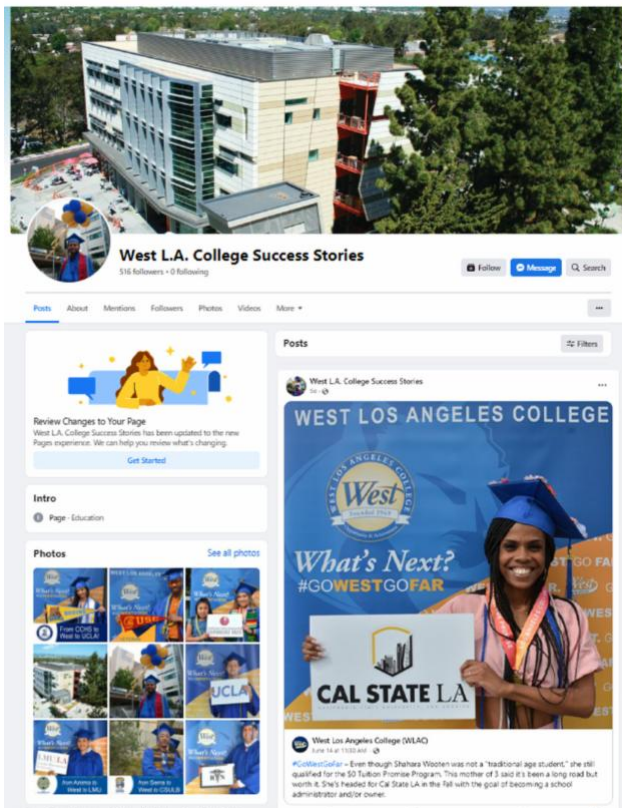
West L.A. College Success Stories
516 followers • 0 following

Follow
Message
Search

Posts About Mentions Followers Photos Videos More ▾

...

Review Changes to Your Page
West L.A. College Success Stories has been updated to the new Pages experience. We can help you review what's changing.

Get Started

Intro

Page · Education

Photos
See all photos

From COHS to West to UCLA!

UCLA

UCLA

from Arizona to West to LMU

from Sierra to West to CSULB

Posts

Filters

West L.A. College Success Stories
5d ·

...

WEST LOS ANGELES COLLEGE

WEST LOS ANGELES COLLEGE
West
Founded 1969

What's Next?
#GOWESTGOFAR

CAL STATE LA

West Los Angeles College (WLAC)
June 14 at 11:02 AM ·

#GoWestGoFar – Even though Shahara Wooten was not a "traditional age student," she still qualified for the $0 Tuition Promise Program. This mother of 3 said it's been a long road but worth it. She's headed for Cal State LA in the Fall with the goal of becoming a school administrator and/or owner.